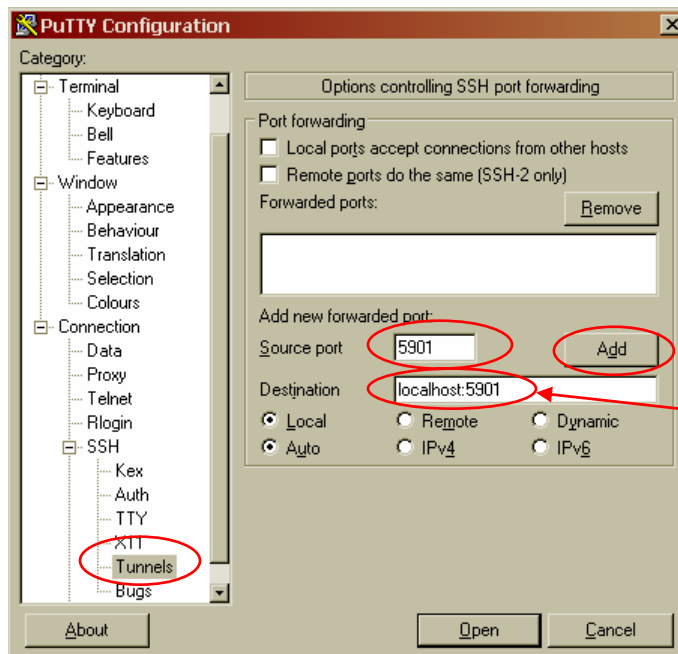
PuTTY Configuration

Category:

Terminal
Keyboard
Bell
Features
Window
Appearance
Behaviour
Translation
Selection
Colours
Connection
Data
Proxy
Telnet
Rlogin
SSH
Kex
Auth
TTY
X11
Tunnels
Bugs

Options controlling SSH port forwarding

Port forwarding

Local ports accept connections from other hosts

Remote ports do the same (SSH-2 only)

Forwarded ports:

Remove

Add new forwarded port:

Source port 5901

Add

Destination localhost:5901

Local Remote Dynamic

Auto IPv4 IPv6

About

Open

Cancel